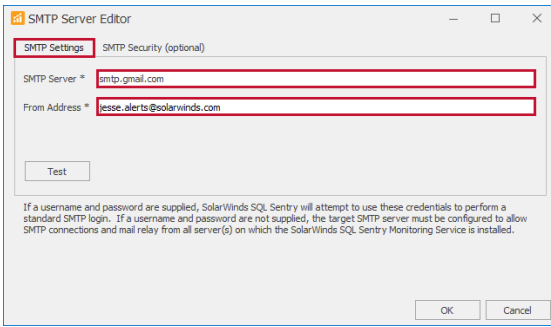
SMTP Server Editor

SMTP Settings
SMTP Security (optional)

SMTP Server * smtp.gmail.com

From Address * jesse.alerts@solarwinds.com

Test

If a username and password are supplied, SolarWinds SQL Sentry will attempt to use these credentials to perform a standard SMTP login. If a username and password are not supplied, the target SMTP server must be configured to allow SMTP connections and mail relay from all server(s) on which the SolarWinds SQL Sentry Monitoring Service is installed.

OK
Cancel